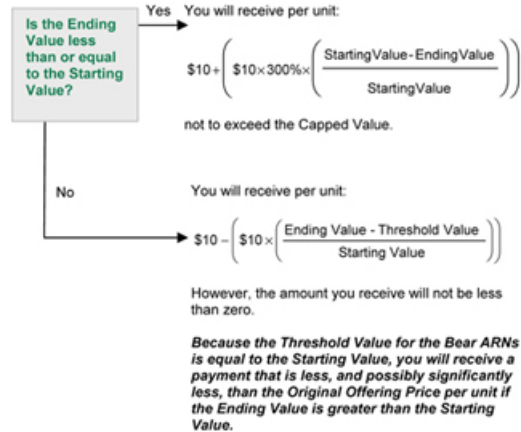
Is the Ending Value less than or equal to the Starting Value?

Yes You will receive per unit:

$\$10+\left(\$10\times300\%\times\left(\frac{\text{Starting Value - Ending Value}}{\text{Starting Value}}\right)\right)$

not to exceed the Capped Value.

No

You will receive per unit:

$\$10-\left(\$10\times\left(\frac{\text{Ending Value - Threshold Value}}{\text{Starting Value}}\right)\right)$

However, the amount you receive will not be less than zero.

Because the Threshold Value for the Bear ARNs is equal to the Starting Value, you will receive a payment that is less, and possibly significantly less, than the Original Offering Price per unit if the Ending Value is greater than the Starting Value.